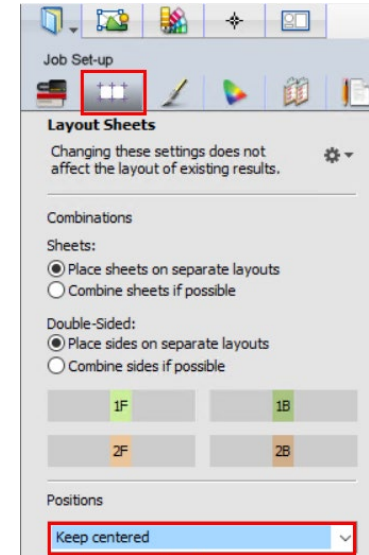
Job Set-up

Layout Sheets

Changing these settings does not affect the layout of existing results.

Combinations

Sheets:

Place sheets on separate layouts

Combine sheets if possible

Double-Sided:

Place sides on separate layouts

Combine sides if possible

1F

1B

2F

2B

Positions

Keep centered